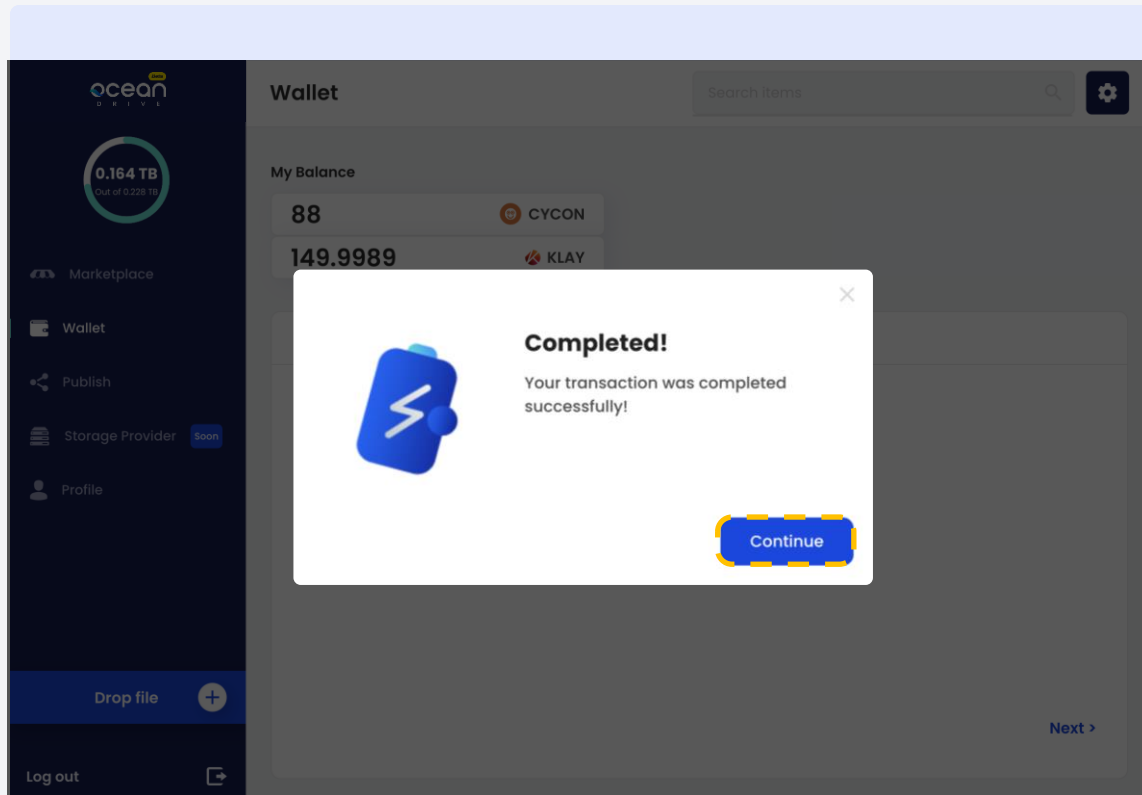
ocean DRIVE beta

0.164 TB
Out of 0.228 TB

Marketplace
Wallet
Publish
Storage Provider Soon
Profile

Drop file

Log out

Wallet

Search items

My Balance
88 CYCON
149.9989 KLAY

Completed!
Your transaction was completed successfully!

Continue

Next >